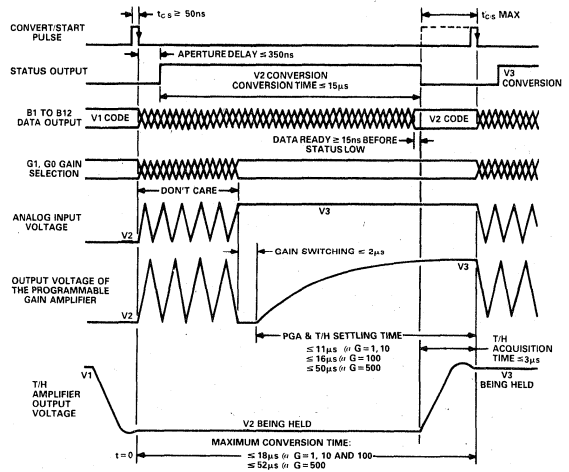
CONVERT/START PULSE

$t_{CS} \geq 50ns$

$t_{CS}$ MAX

APERTURE DELAY ≤ 350ns

STATUS OUTPUT

V2 CONVERSION
CONVERSION TIME ≤ 15μs

V3 CONVERSION

B1 TO B12 DATA OUTPUT

V1 CODE

V2 CODE

DATA READY ≥ 15ns BEFORE STATUS LOW

G1, G0 GAIN SELECTION

DON'T CARE

ANALOG INPUT VOLTAGE

V2

V3

GAIN SWITCHING ≤ 2μs

OUTPUT VOLTAGE OF THE PROGRAMMABLE GAIN AMPLIFIER

V2

V3

PGA & T/H SETTLING TIME
≤ 11μs @ G = 1, 10
≤ 16μs @ G = 100
≤ 50μs @ G = 500

T/H ACQUISITION TIME ≤ 3μs

V1

T/H AMPLIFIER OUTPUT VOLTAGE

V3 BEING HELD

V2 BEING HELD

t = 0

MAXIMUM CONVERSION TIME:
≤ 18μs @ G = 1, 10 AND 100
≤ 52μs @ G = 500